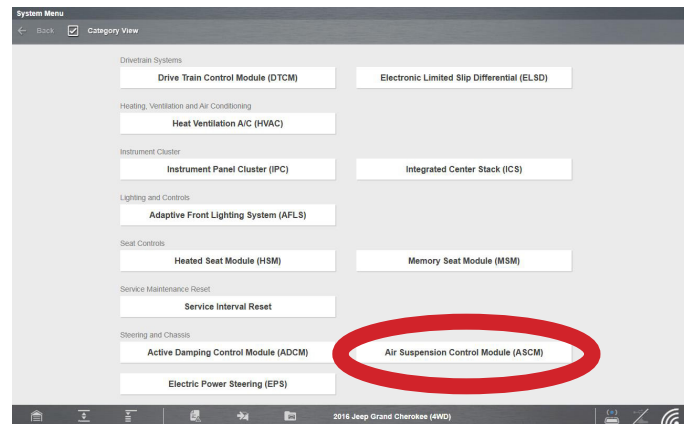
System Menu

Back

Category View

Drivetrain Systems

Drive Train Control Module (DTCM)

Electronic Limited Slip Differential (ELSD)

Heating, Ventilation and Air Conditioning

Heat Ventilation A/C (HVAC)

Instrument Cluster

Instrument Panel Cluster (IPC)

Integrated Center Stack (ICS)

Lighting and Controls

Adaptive Front Lighting System (AFLS)

Seat Controls

Heated Seat Module (HSM)

Memory Seat Module (MSM)

Service Maintenance Reset

Service Interval Reset

Steering and Chassis

Active Damping Control Module (ADCM)

Air Suspension Control Module (ASCM)

Electric Power Steering (EPS)

2016 Jeep Grand Cherokee (4WD)